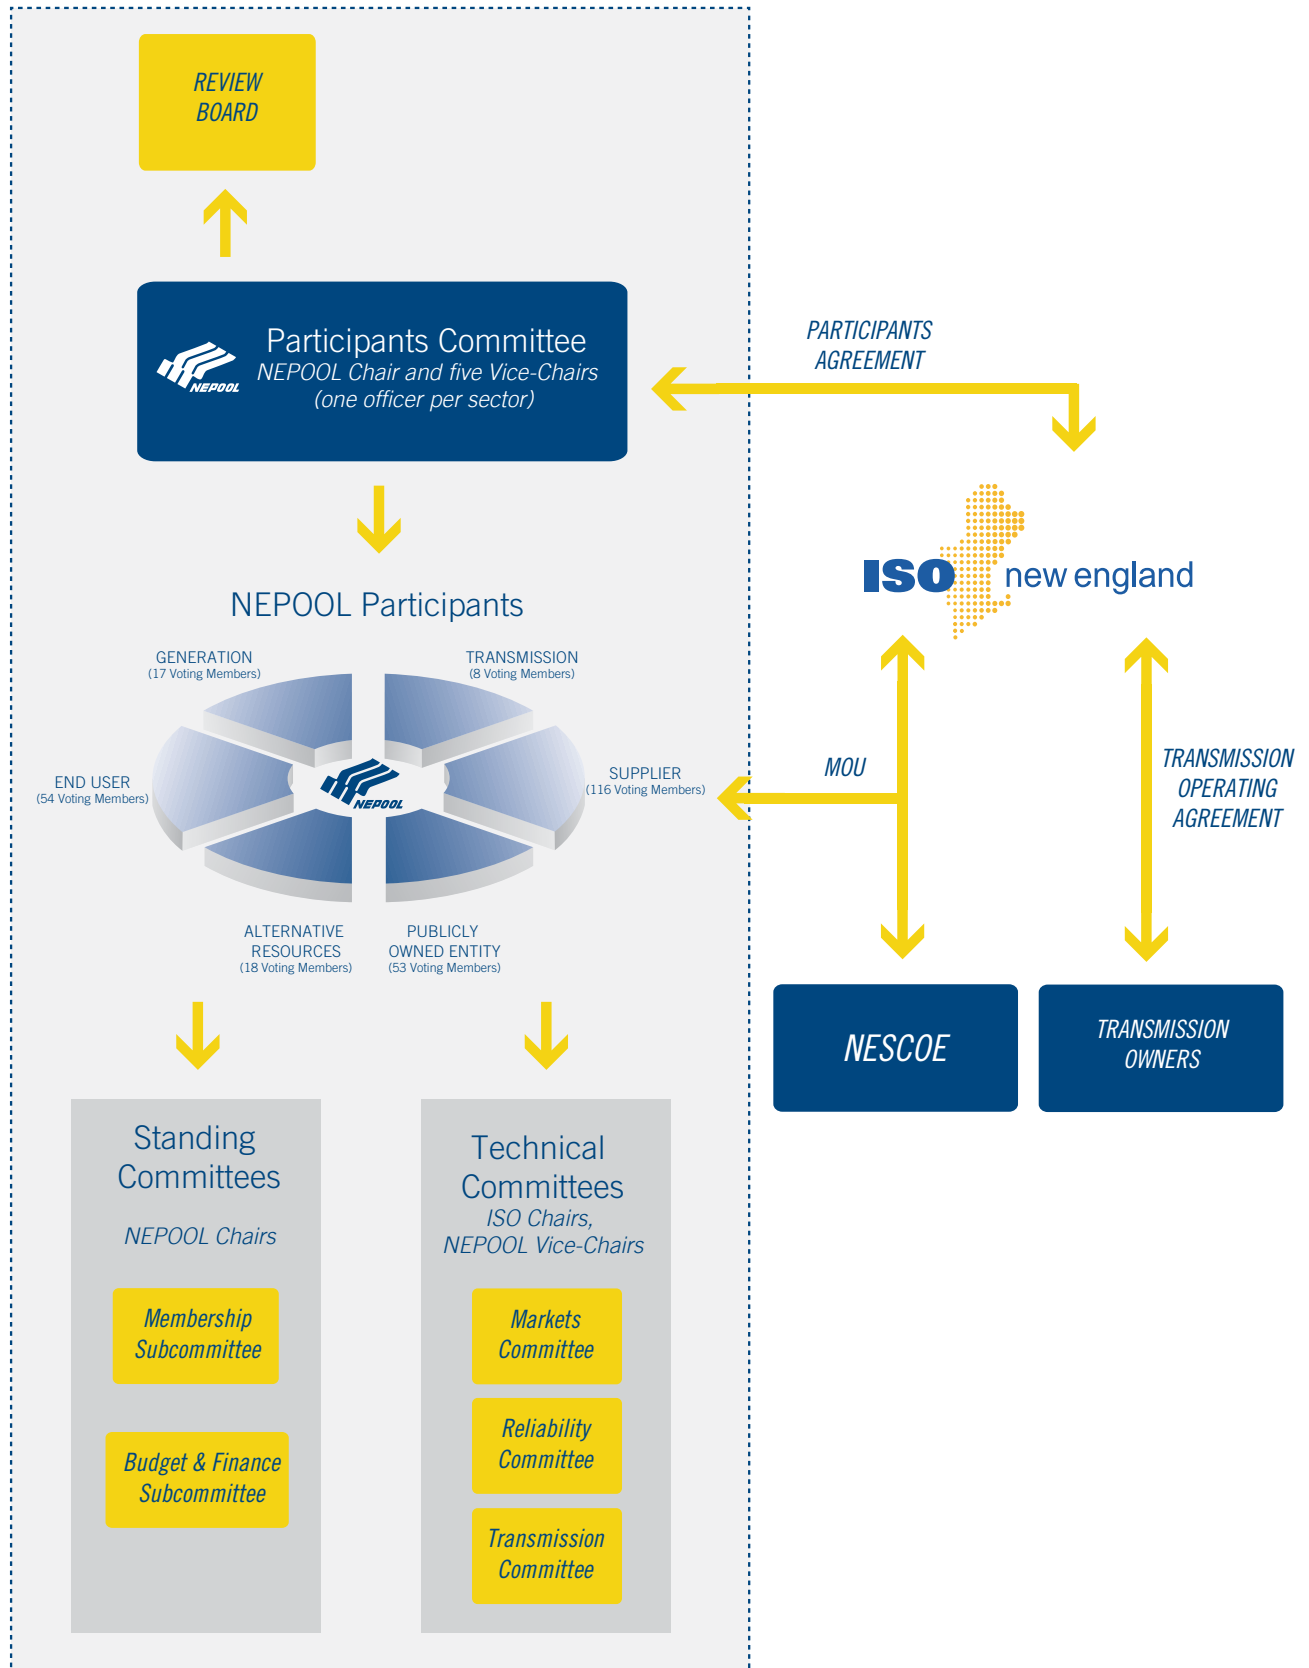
REVIEW BOARD

NEPOOL

Participants Committee
NEPOOL Chair and five Vice-Chairs (one officer per sector)

PARTICIPANTS AGREEMENT

ISO new england

NEPOOL Participants

GENERATION
(17 Voting Members)

TRANSMISSION
(8 Voting Members)

END USER
(54 Voting Members)

NEPOOL

SUPPLIER
(116 Voting Members)

ALTERNATIVE RESOURCES
(18 Voting Members)

PUBLICLY OWNED ENTITY
(53 Voting Members)

MOU

TRANSMISSION OPERATING AGREEMENT

NESCOE

TRANSMISSION OWNERS

Standing Committees
NEPOOL Chairs

Membership Subcommittee

Budget & Finance Subcommittee

Technical Committees
ISO Chairs, NEPOOL Vice-Chairs

Markets Committee

Reliability Committee

Transmission Committee